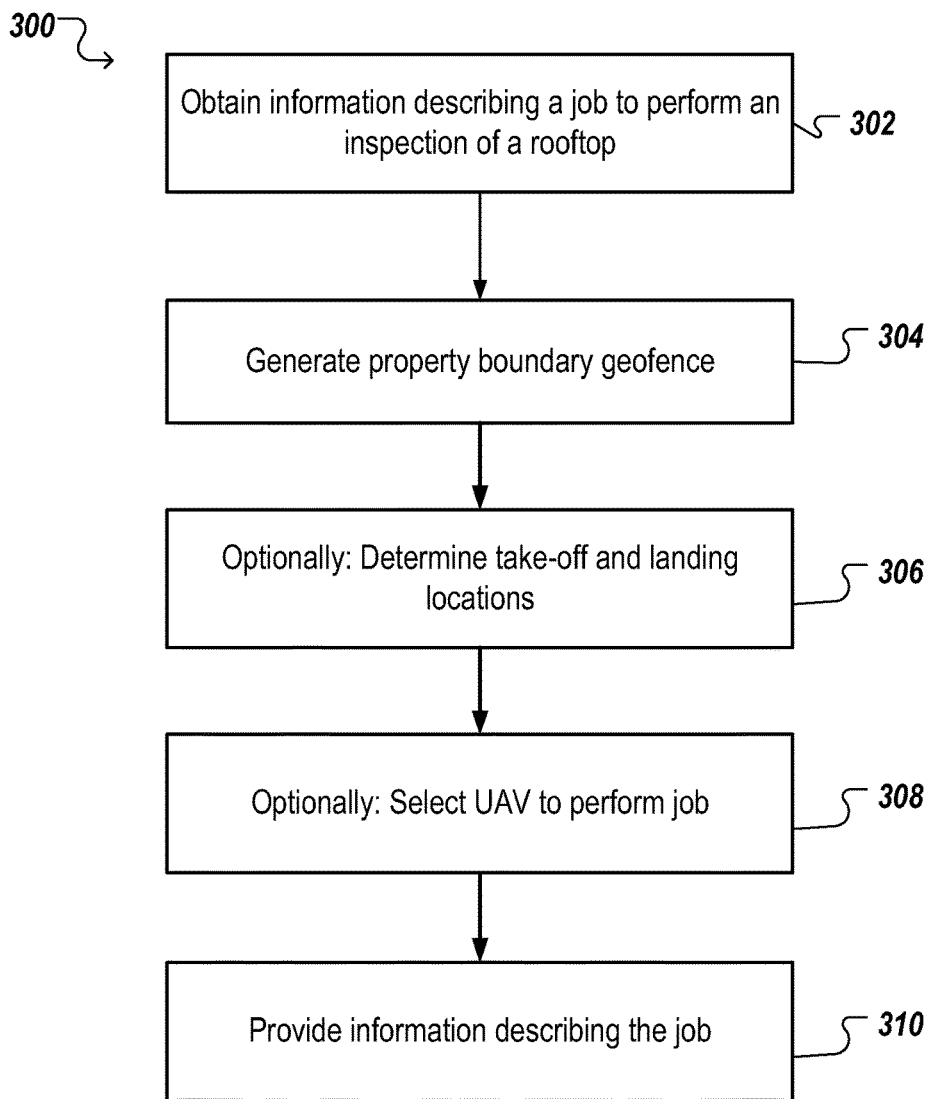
300

Obtain information describing a job to perform an inspection of a rooftop

302

Generate property boundary geofence

304

Optionally: Determine take-off and landing locations

306

Optionally: Select UAV to perform job

308

Provide information describing the job

310